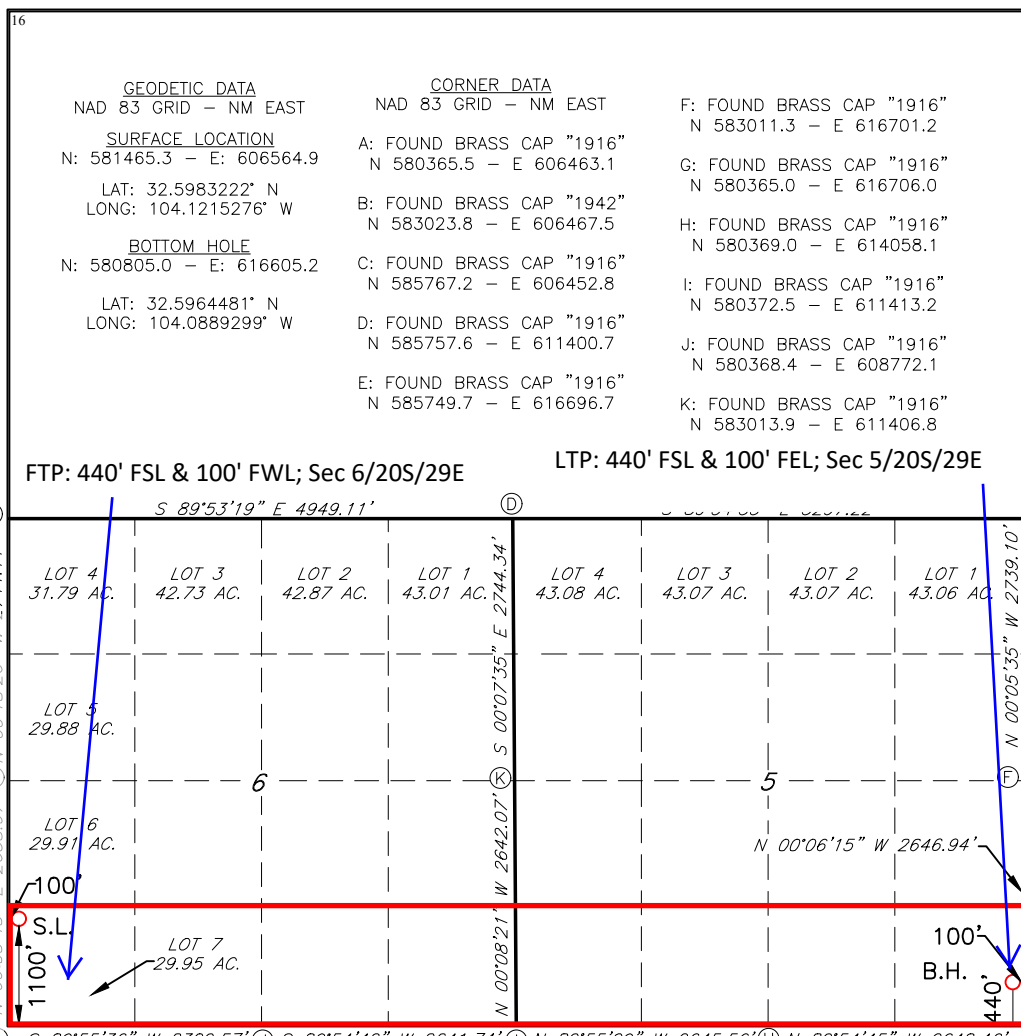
16

GEODETIC DATA
NAD 83 GRID — NM EAST

SURFACE LOCATION
N: 581465.3 — E: 606564.9

LAT: 32.5983222° N
LONG: 104.1215276° W

BOTTOM HOLE
N: 580805.0 — E: 616605.2

LAT: 32.5964481° N
LONG: 104.0889299° W

CORNER DATA
NAD 83 GRID — NM EAST

A: FOUND BRASS CAP "1916"
N 580365.5 — E 606463.1

B: FOUND BRASS CAP "1942"
N 583023.8 — E 606467.5

C: FOUND BRASS CAP "1916"
N 585767.2 — E 606452.8

D: FOUND BRASS CAP "1916"
N 585757.6 — E 611400.7

E: FOUND BRASS CAP "1916"
N 585749.7 — E 616696.7

F: FOUND BRASS CAP "1916"
N 583011.3 — E 616701.2

G: FOUND BRASS CAP "1916"
N 580365.0 — E 616706.0

H: FOUND BRASS CAP "1916"
N 580369.0 — E 614058.1

I: FOUND BRASS CAP "1916"
N 580372.5 — E 611413.2

J: FOUND BRASS CAP "1916"
N 580368.4 — E 608772.1

K: FOUND BRASS CAP "1916"
N 583013.9 — E 611406.8

FTP: 440' FSL & 100' FWL; Sec 6/20S/29E

LTP: 440' FSL & 100' FEL; Sec 5/20S/29E

S 89°53'19" E 4949.11'
D
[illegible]

LOT 4
31.79 AC.
LOT 3
42.73 AC.
LOT 2
42.87 AC.
LOT 1
43.01 AC.
S 00°07'35" E 2744.34'
LOT 4
43.08 AC.
LOT 3
43.07 AC.
LOT 2
43.07 AC.
LOT 1
43.06 AC.
N 00°05'35" W 2739.10'

LOT 5
29.88 AC.

6
K
5
F

LOT 6
29.91 AC.
W 2642.07'
N 00°06'15" W 2646.94'

100'
S.L.
1100'
LOT 7
29.95 AC.
N 00°08'21"
100'
B.H.
440'
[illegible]